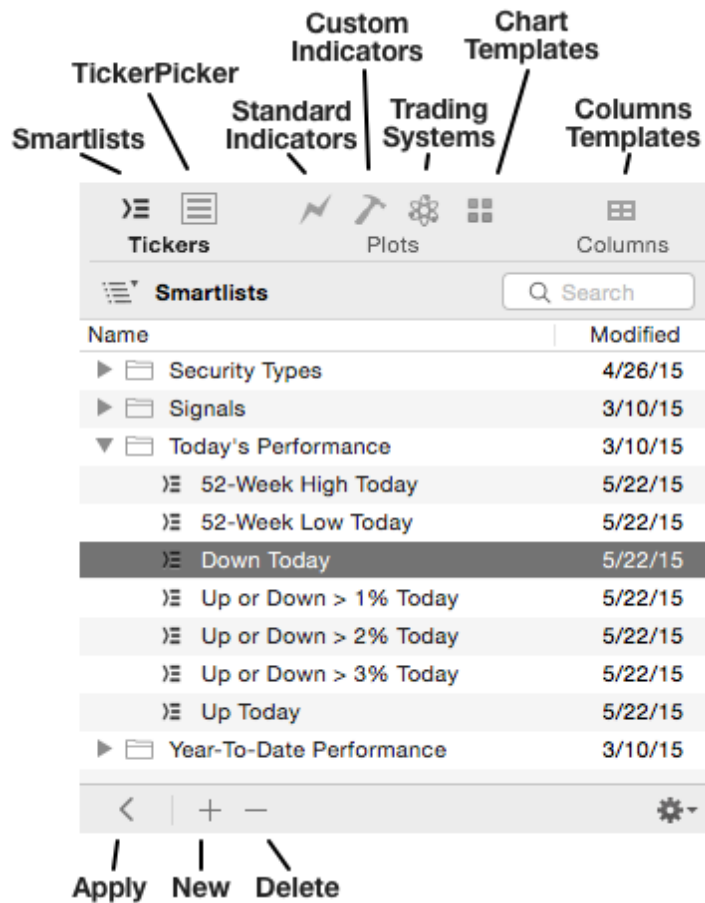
Smartlists
TickerPicker
Standard Indicators
Custom Indicators
Trading Systems
Chart Templates
Columns Templates

Tickers
Plots
Columns

Smartlists
Search

| Name | Modified |
|---|---|
| Security Types | 4/26/15 |
| Signals | 3/10/15 |
| Today's Performance | 3/10/15 |
| 52-Week High Today | 5/22/15 |
| 52-Week Low Today | 5/22/15 |
| Down Today | 5/22/15 |
| Up or Down > 1% Today | 5/22/15 |
| Up or Down > 2% Today | 5/22/15 |
| Up or Down > 3% Today | 5/22/15 |
| Up Today | 5/22/15 |
| Year-To-Date Performance | 3/10/15 |

<
+
—

Apply
New
Delete